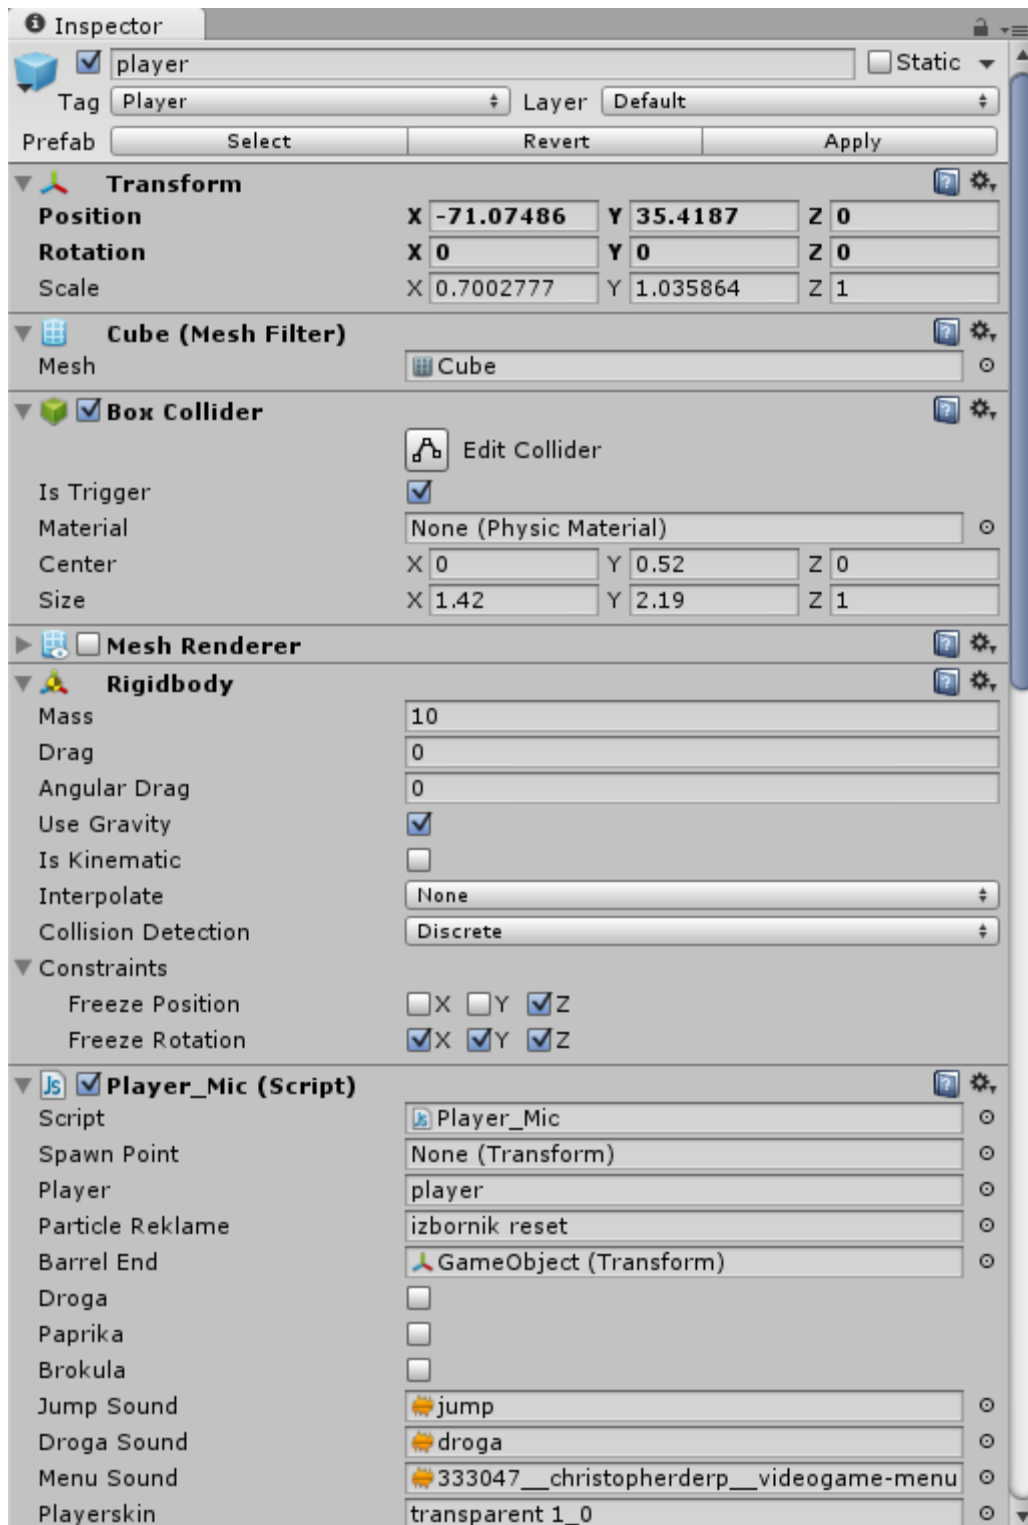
Inspector

player Static

Tag Player Layer Default

Prefab Select Revert Apply

Transform

Position X -71.07486 Y 35.4187 Z 0

Rotation X 0 Y 0 Z 0

Scale X 0.7002777 Y 1.035864 Z 1

Cube (Mesh Filter)

Mesh Cube

Box Collider

Edit Collider

Is Trigger

Material None (Physic Material)

Center X 0 Y 0.52 Z 0

Size X 1.42 Y 2.19 Z 1

Mesh Renderer

Rigidbody

Mass 10

Drag 0

Angular Drag 0

Use Gravity

Is Kinematic

Interpolate None

Collision Detection Discrete

Constraints

Freeze Position X Y Z

Freeze Rotation X Y Z

Player_Mic (Script)

Script Player_Mic

Spawn Point None (Transform)

Player player

Particle Reklame izbornik reset

Barrel End GameObject (Transform)

Droga

Paprika

Brokula

Jump Sound jump

Droga Sound droga

Menu Sound 333047__christopherderp__videogame-menu

Playerskin transparent 1_0